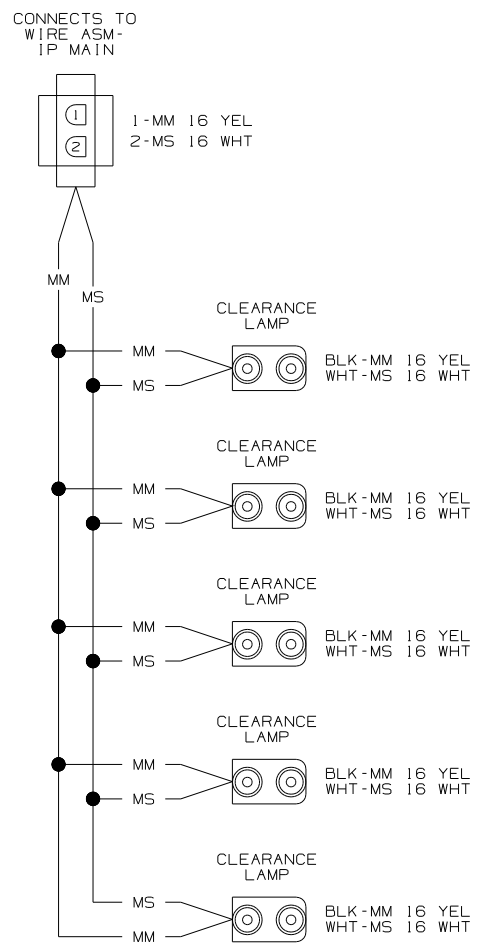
CONNECTS TO WIRE ASM- IP MAIN

1
2

1-MM 16 YEL
2-MS 16 WHT

MM
MS

CLEARANCE LAMP
MM
MS
BLK-MM 16 YEL
WHT-MS 16 WHT

CLEARANCE LAMP
MM
MS
BLK-MM 16 YEL
WHT-MS 16 WHT

CLEARANCE LAMP
MM
MS
BLK-MM 16 YEL
WHT-MS 16 WHT

CLEARANCE LAMP
MM
MS
BLK-MM 16 YEL
WHT-MS 16 WHT

CLEARANCE LAMP
MS
MM
BLK-MM 16 YEL
WHT-MS 16 WHT